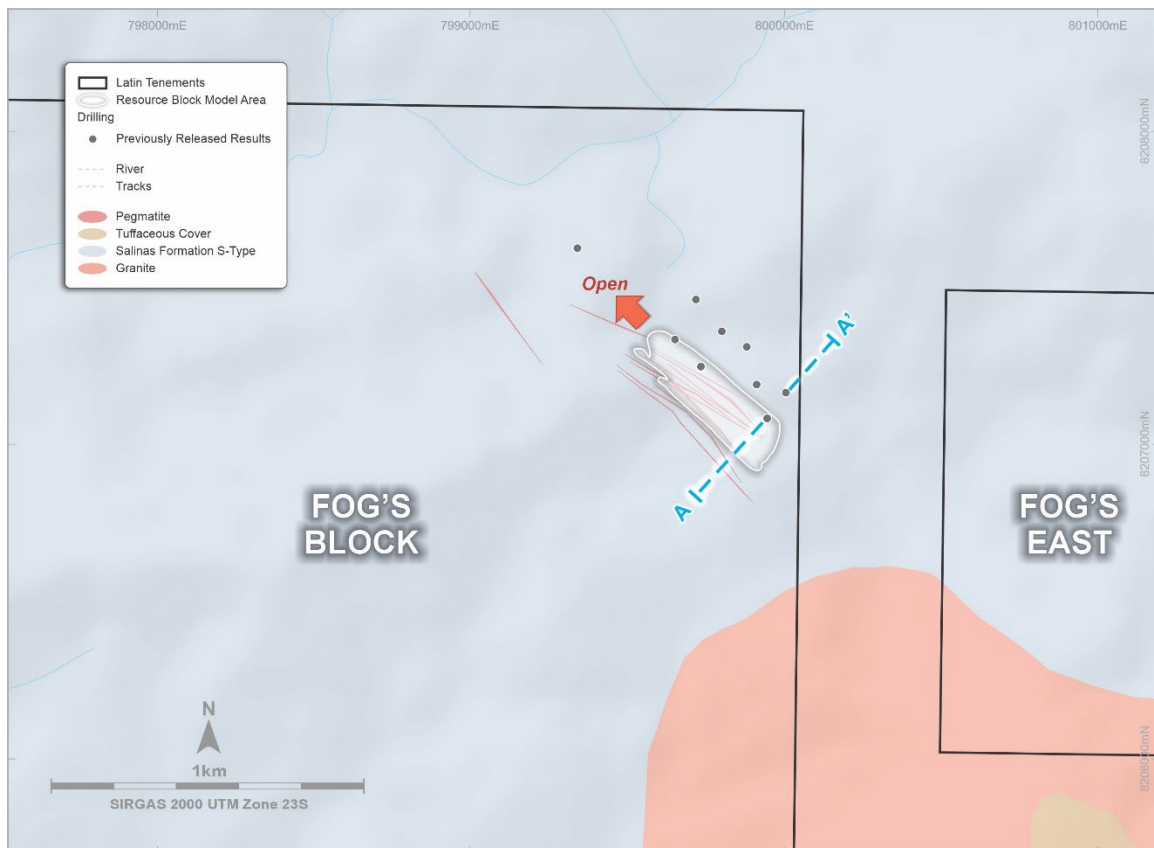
798000mE
799000mE
800000mE
801000mE

Latin Tenements
Resource Block Model Area
Drilling
Previously Released Results

River
Tracks

Pegmatite
Tuffaceous Cover
Salinas Formation S-Type
Granite

8208000mN
8207000mN
8206000mN

Open

A
A'

FOG'S BLOCK

FOG'S EAST

N
1km
SIRGAS 2000 UTM Zone 23S